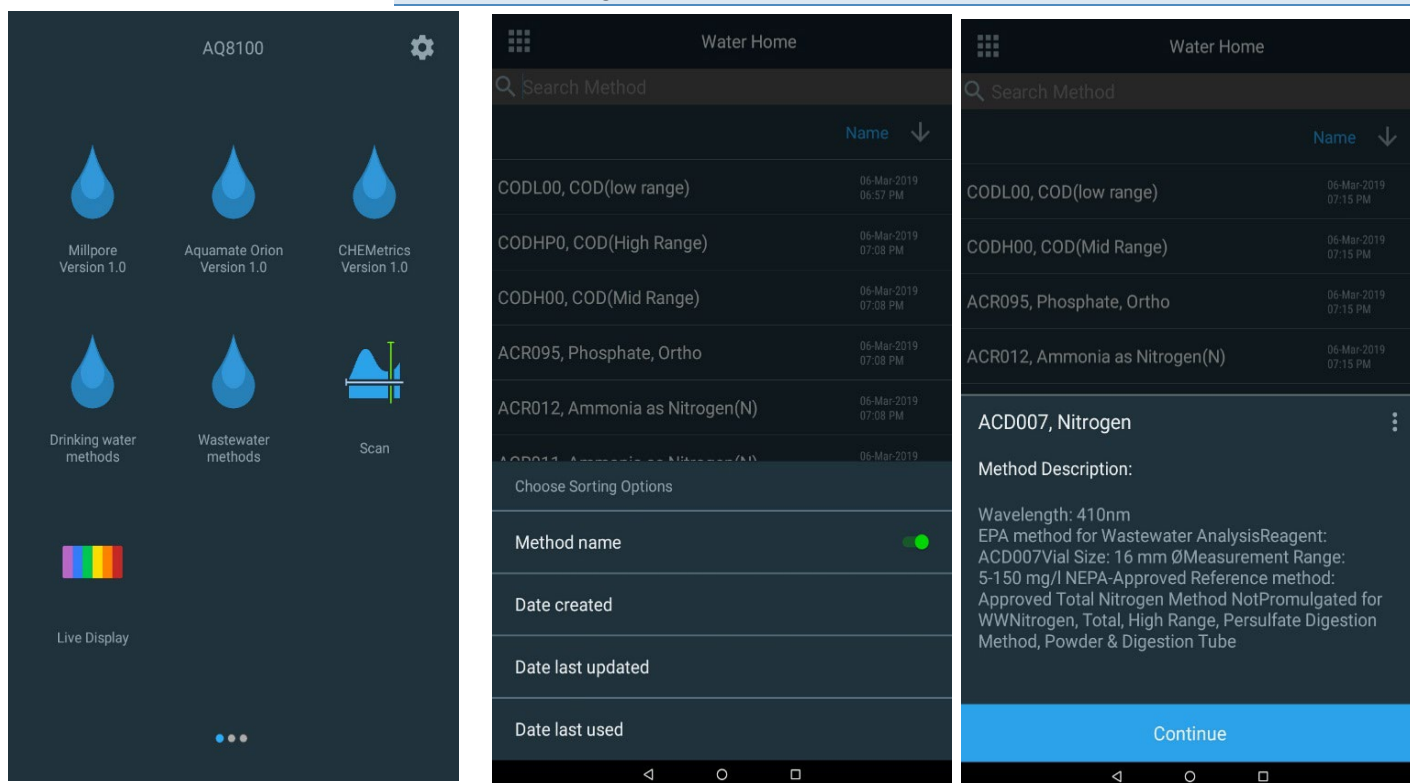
AQ8100

Millpore
Version 1.0

Aquamate Orion
Version 1.0

CHEMetrics
Version 1.0

Drinking water
methods

Wastewater
methods

Scan

Live Display

Water Home

Search Method

Name

CODL00, COD(low range) 06-Mar-2019 06:57 PM

CODHP0, COD(High Range) 06-Mar-2019 07:08 PM

CODH00, COD(Mid Range) 06-Mar-2019 07:08 PM

ACR095, Phosphate, Ortho 06-Mar-2019 07:08 PM

ACR012, Ammonia as Nitrogen(N) 06-Mar-2019 07:08 PM

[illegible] 06-Mar-2019

Choose Sorting Options

Method name

Date created

Date last updated

Date last used

Water Home

Search Method

Name

CODL00, COD(low range) 06-Mar-2019 07:15 PM

CODH00, COD(Mid Range) 06-Mar-2019 07:15 PM

ACR095, Phosphate, Ortho 06-Mar-2019 07:15 PM

ACR012, Ammonia as Nitrogen(N) 06-Mar-2019 07:15 PM

ACD007, Nitrogen

Method Description:

Wavelength: 410nm
EPA method for Wastewater AnalysisReagent: ACD007Vial Size: 16 mm ØMeasurement Range: 5-150 mg/l NEPA-Approved Reference method: Approved Total Nitrogen Method NotPromulgated for WWNitrogen, Total, High Range, Persulfate Digestion Method, Powder & Digestion Tube

Continue